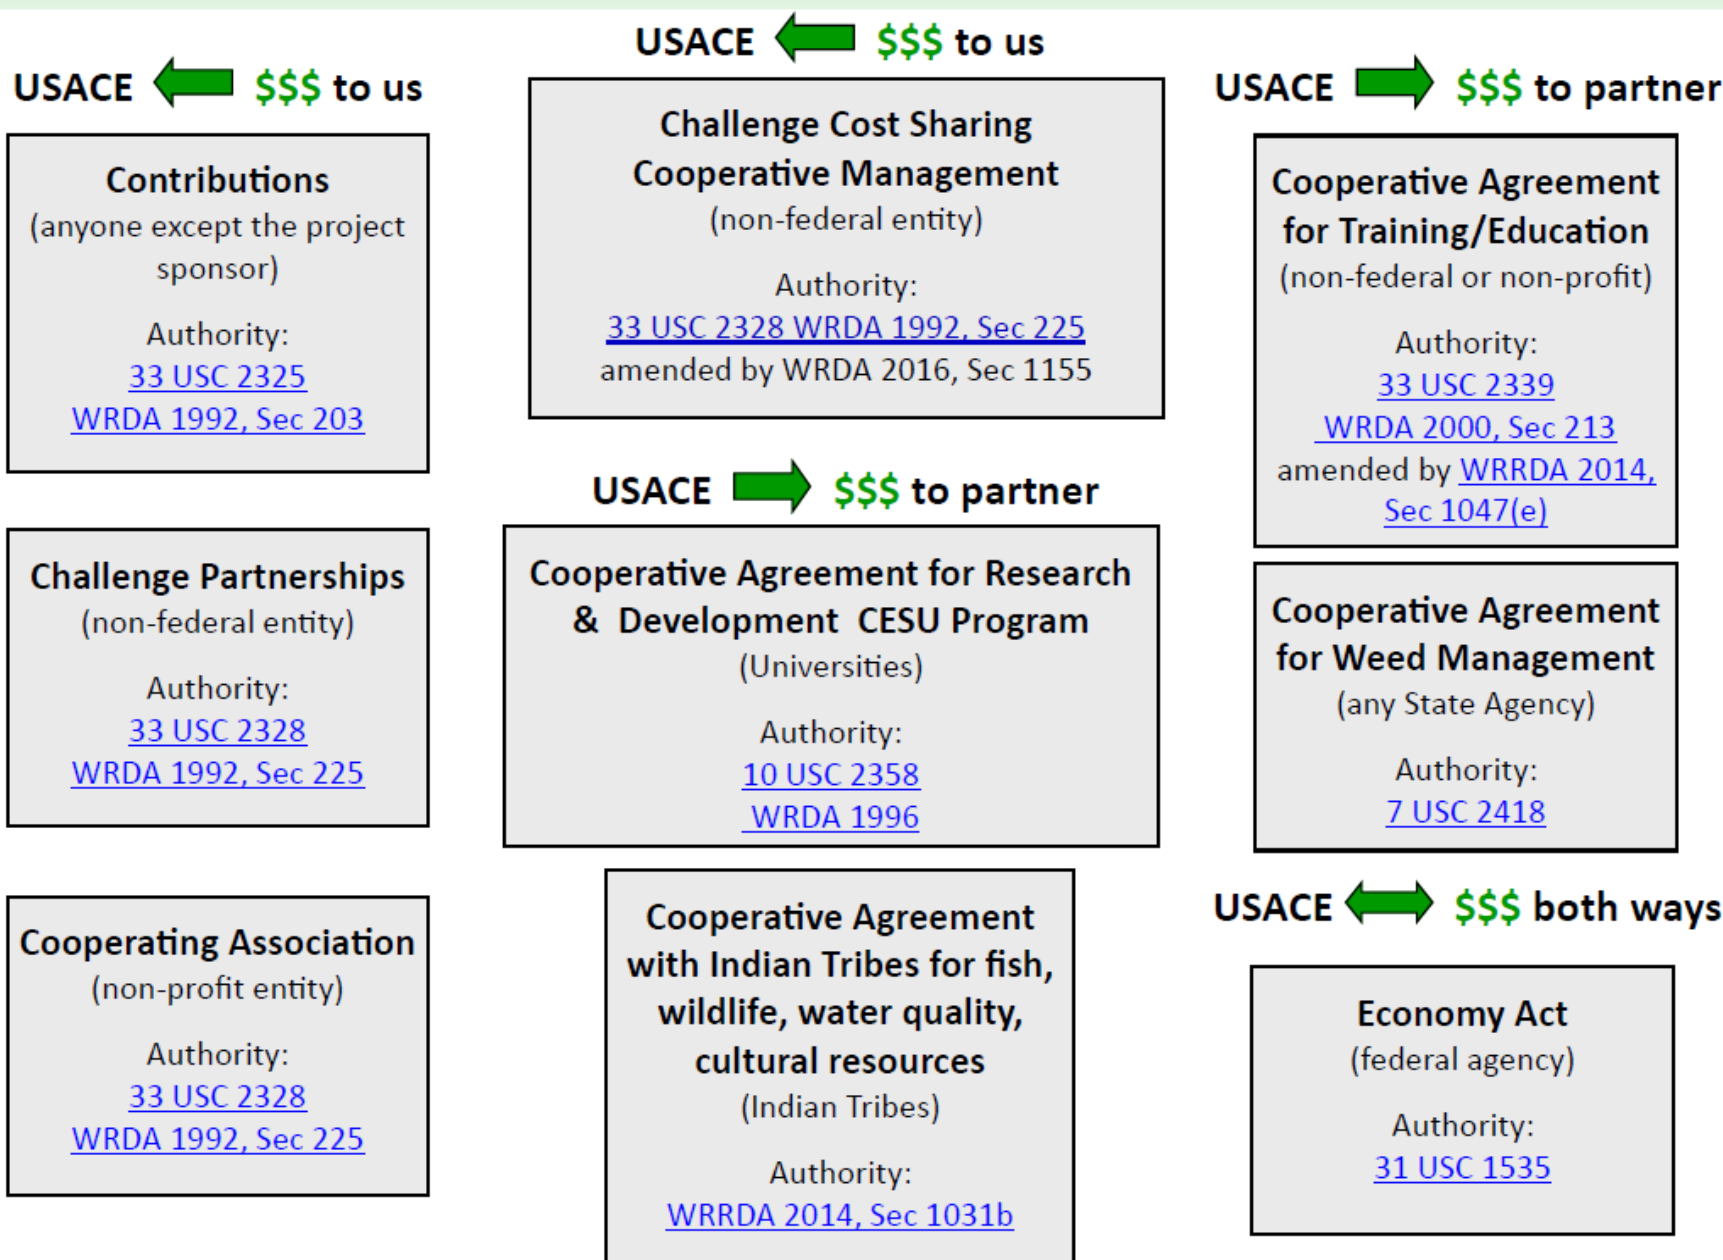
USACE $$$ to us

Contributions
(anyone except the project sponsor)

Authority:
33 USC 2325
WRDA 1992, Sec 203

Challenge Partnerships
(non-federal entity)

Authority:
33 USC 2328
WRDA 1992, Sec 225

Cooperating Association
(non-profit entity)

Authority:
33 USC 2328
WRDA 1992, Sec 225

USACE $$$ to us

Challenge Cost Sharing
Cooperative Management
(non-federal entity)

Authority:
33 USC 2328 WRDA 1992, Sec 225
amended by WRDA 2016, Sec 1155

USACE $$$ to partner

Cooperative Agreement for Research & Development CESU Program
(Universities)

Authority:
10 USC 2358
WRDA 1996

Cooperative Agreement with Indian Tribes for fish, wildlife, water quality, cultural resources
(Indian Tribes)

Authority:
WRRDA 2014, Sec 1031b

USACE $$$ to partner

Cooperative Agreement for Training/Education
(non-federal or non-profit)

Authority:
33 USC 2339
WRDA 2000, Sec 213
amended by WRRDA 2014, Sec 1047(e)

Cooperative Agreement for Weed Management
(any State Agency)

Authority:
7 USC 2418

USACE $$$ both ways

Economy Act
(federal agency)

Authority:
31 USC 1535